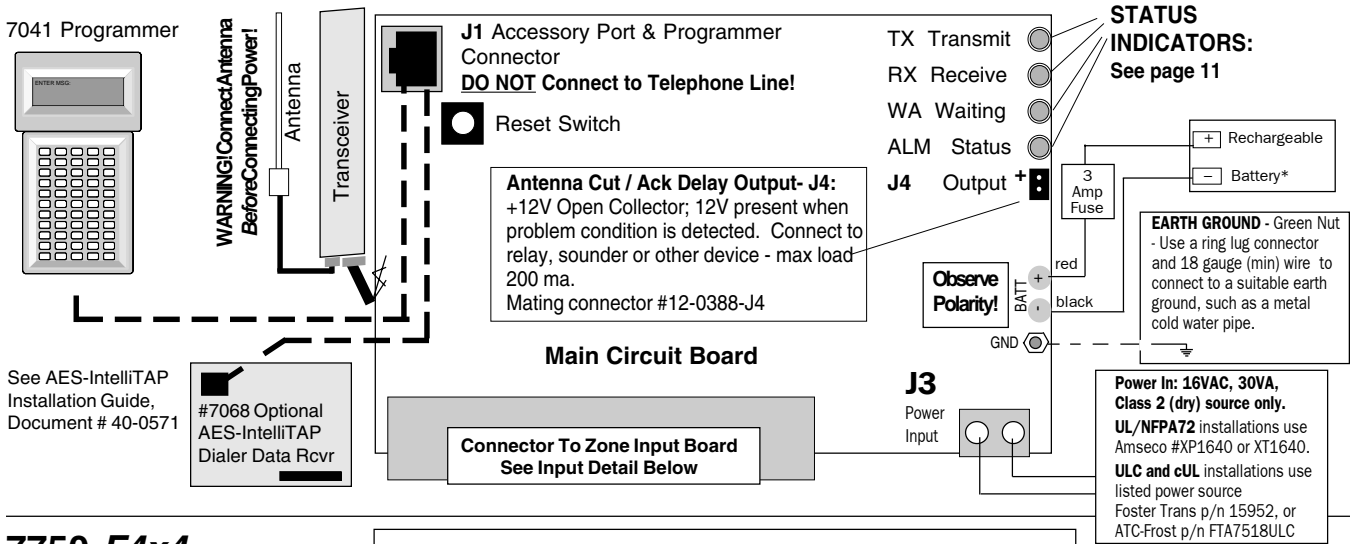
7041 Programmer

ENTER MSG:

WARNING! Connect Antenna Before Connecting Power!

Antenna

Transceiver

J1 Accessory Port & Programmer Connector
DO NOT Connect to Telephone Line!

Reset Switch

TX Transmit
RX Receive
WA Waiting
ALM Status

STATUS INDICATORS:
See page 11

J4 Output

Antenna Cut / Ack Delay Output- J4:
+12V Open Collector; 12V present when problem condition is detected. Connect to relay, sounder or other device - max load 200 ma.
Mating connector #12-0388-J4

3 Amp Fuse

+ Rechargeable
− Battery*

EARTH GROUND - Green Nut - Use a ring lug connector and 18 gauge (min) wire to connect to a suitable earth ground, such as a metal cold water pipe.

Observe Polarity!

BATT

red

black

GND

See AES-IntelliTAP Installation Guide, Document # 40-0571

#7068 Optional AES-IntelliTAP Dialer Data Rcvr

Main Circuit Board

J3
Power Input

Connector To Zone Input Board
See Input Detail Below

Power In: 16VAC, 30VA, Class 2 (dry) source only.
UL/NFPA72 installations use Amseco #XP1640 or XT1640.
ULC and cUL installations use listed power source Foster Trans p/n 15952, or ATC-Frost p/n FTA7518ULC

7750-E4x4